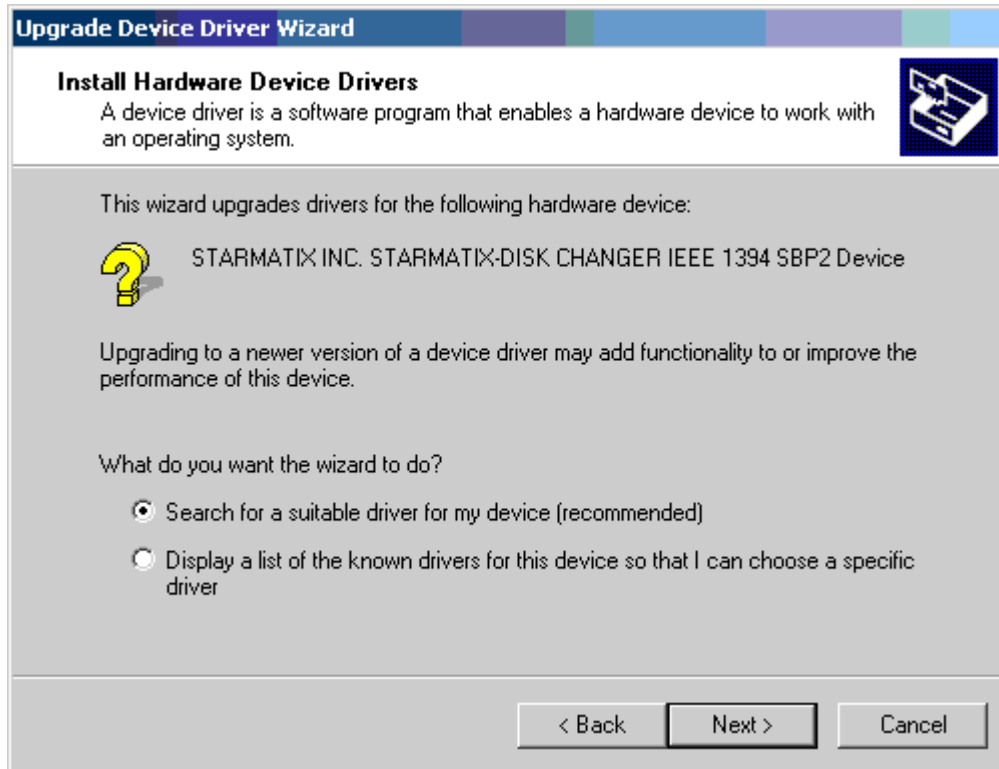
Upgrade Device Driver Wizard

Install Hardware Device Drivers
A device driver is a software program that enables a hardware device to work with an operating system.

This wizard upgrades drivers for the following hardware device:

STARMATIX INC. STARMATIX-DISK CHANGER IEEE 1394 SBP2 Device

Upgrading to a newer version of a device driver may add functionality to or improve the performance of this device.

What do you want the wizard to do?

Search for a suitable driver for my device (recommended)

Display a list of the known drivers for this device so that I can choose a specific driver

< Back
Next >
Cancel